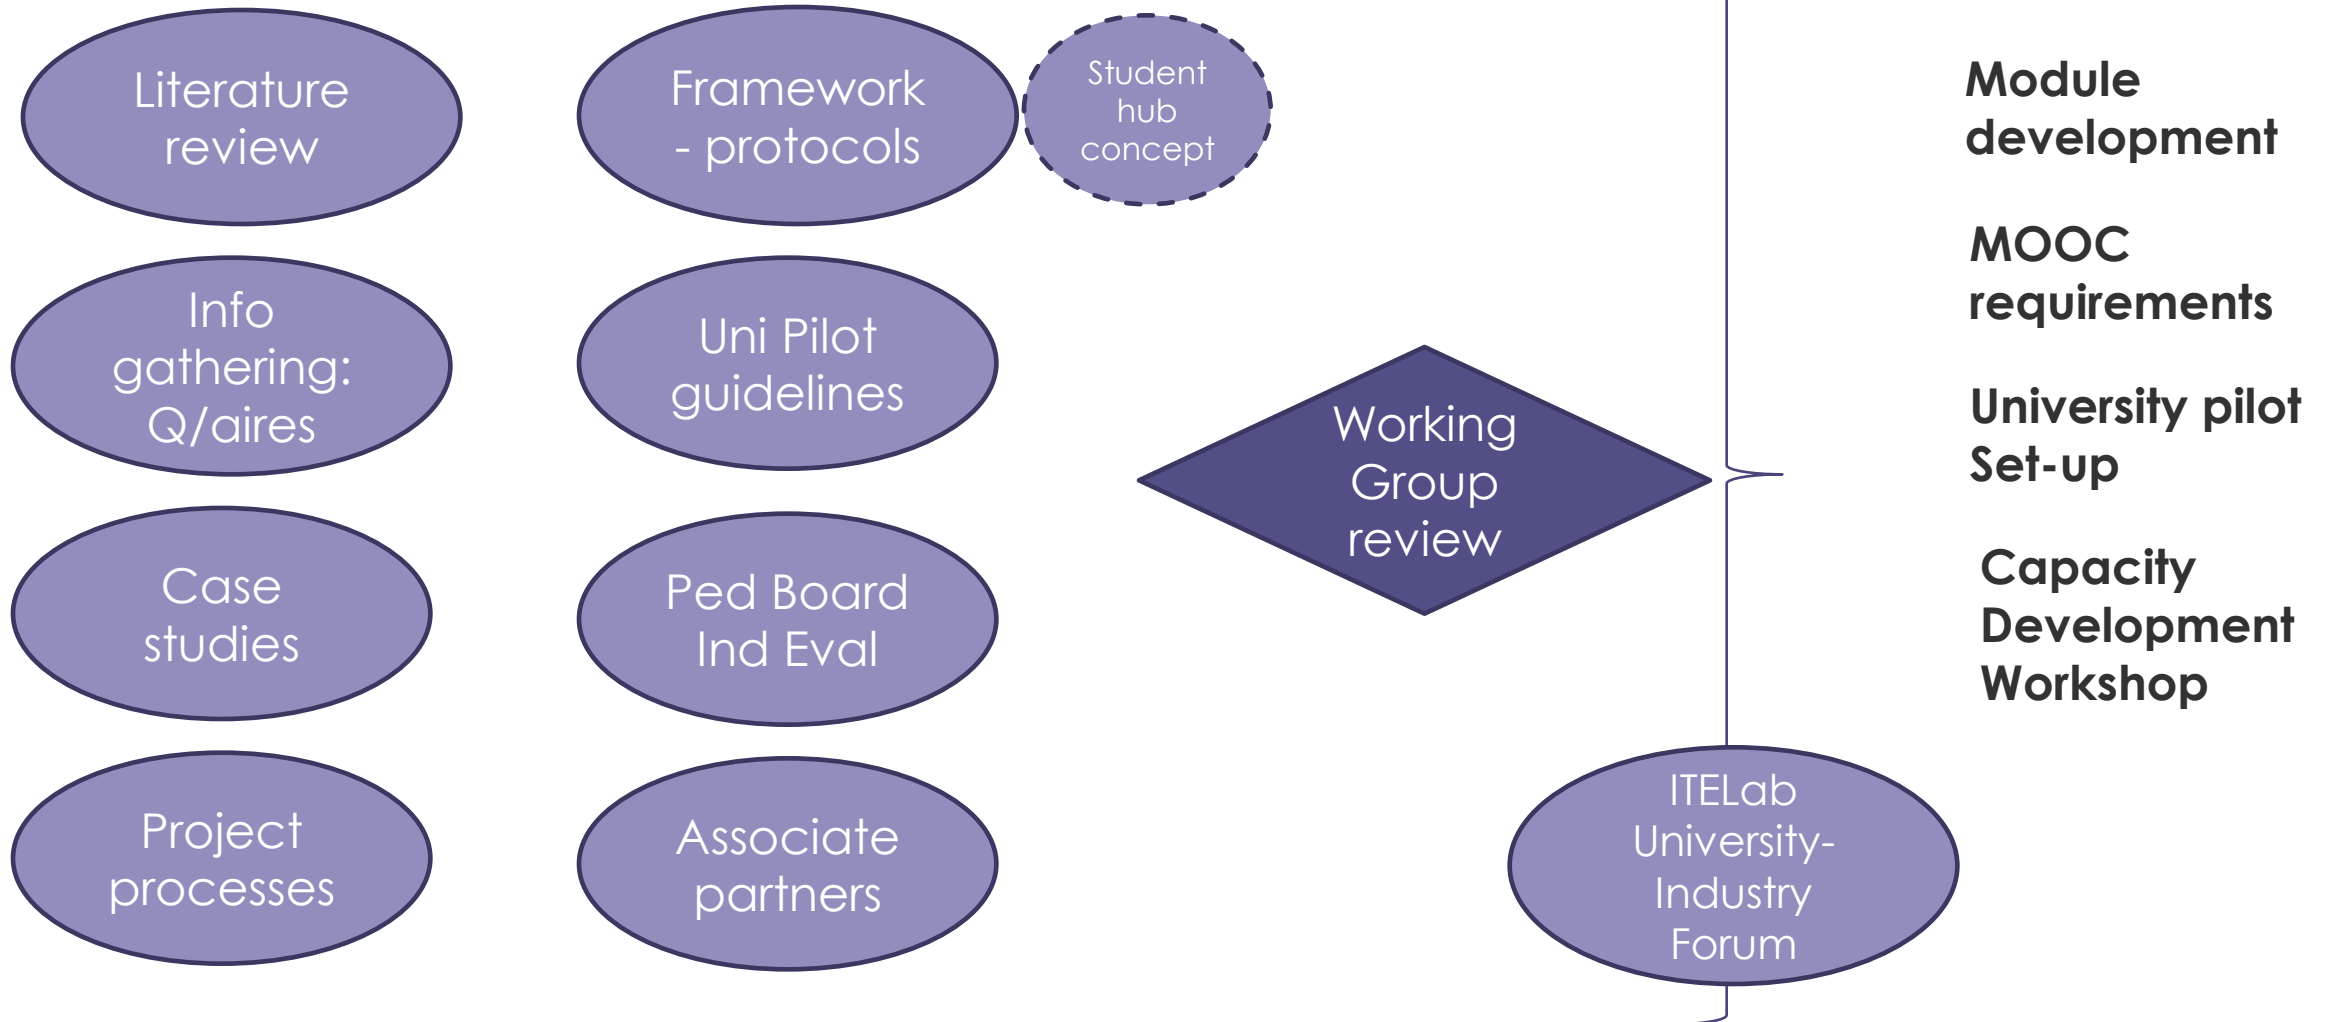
Literature review

Framework - protocols

Student hub concept

Info gathering: Q/aires

Uni Pilot guidelines

Case studies

Ped Board Ind Eval

Project processes

Associate partners

Working Group review

ITELab University-Industry Forum

Module development

MOOC requirements

University pilot Set-up

Capacity Development Workshop